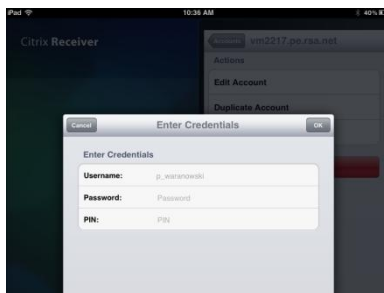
iPad

10:36 AM

40%

Citrix Receiver

vm2217.po.rsa.net

Actions

Edit Account

Duplicate Account

Cancel

Enter Credentials

OK

Enter Credentials

Username: p_waranowski

Password: Password

PIN: PIN